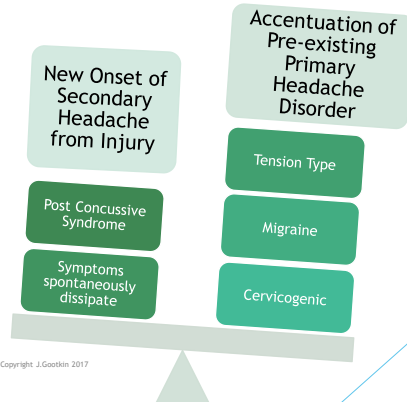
New Onset of Secondary Headache from Injury

Post Concussive Syndrome

Symptoms spontaneously dissipate

Accentuation of Pre-existing Primary Headache Disorder

Tension Type

Migraine

Cervicogenic

Copyright J.Gootkin 2017